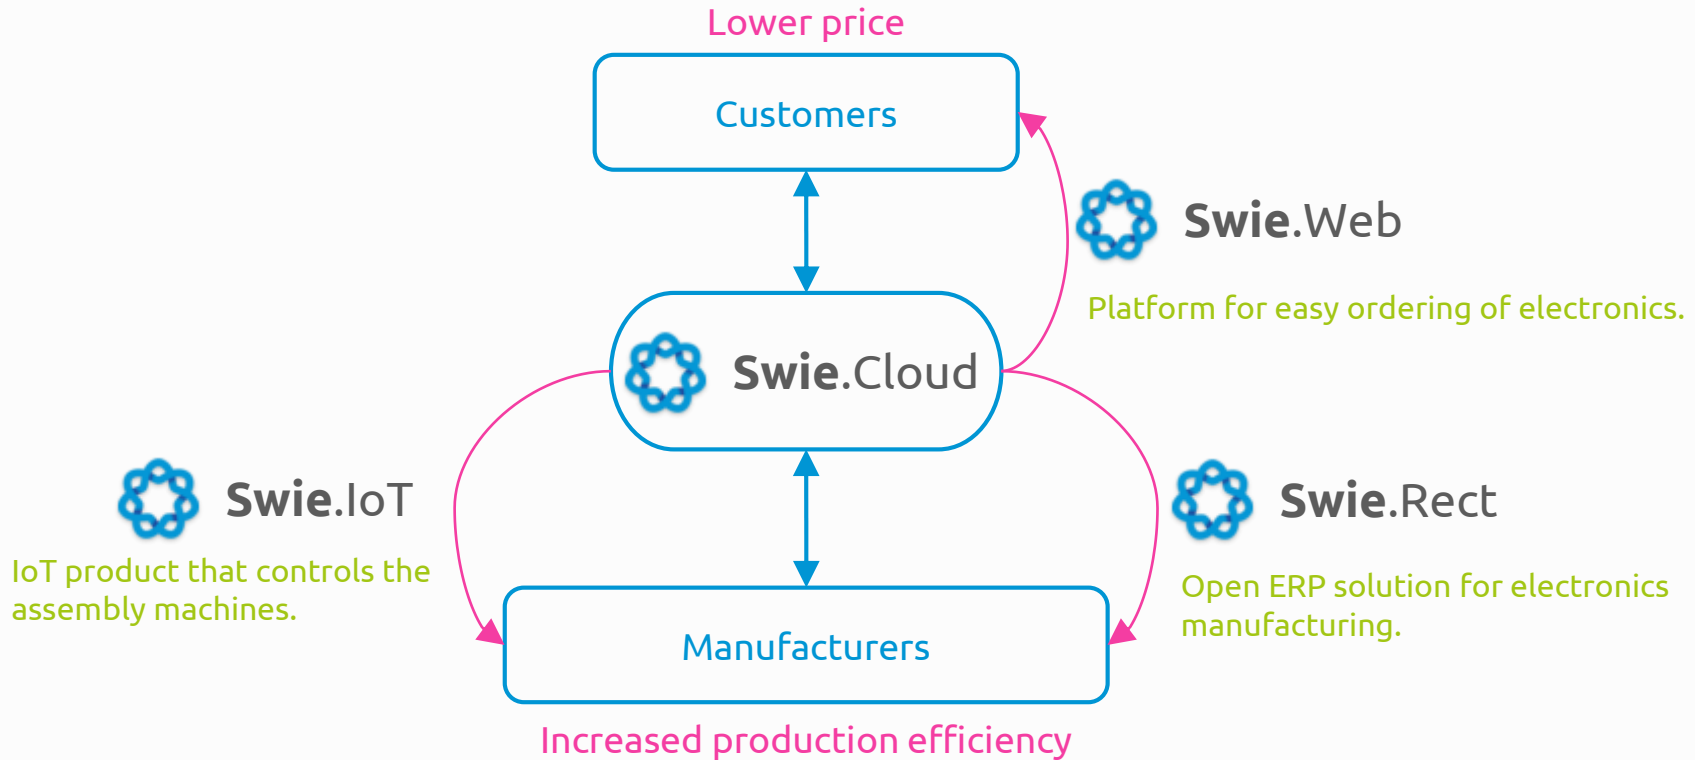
Lower price

Customers

Swie.Web

Platform for easy ordering of electronics.

Swie.Cloud

Swie.IoT

IoT product that controls the assembly machines.

Swie.Rect

Open ERP solution for electronics manufacturing.

Manufacturers

Increased production efficiency